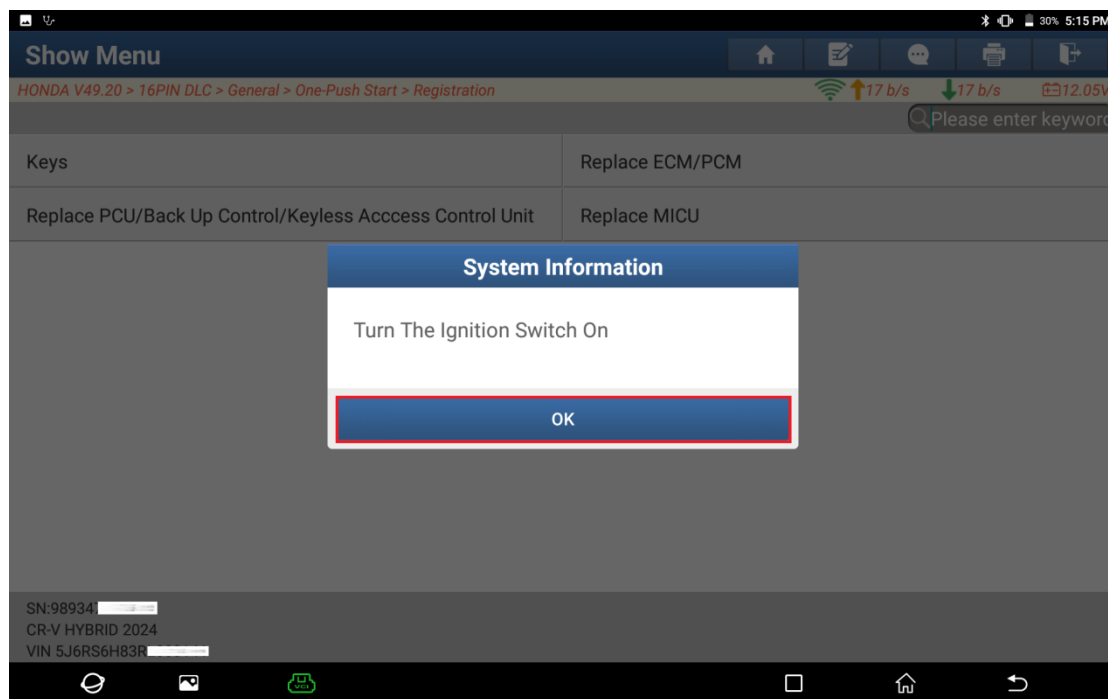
30% 5:15 PM

Show Menu

HONDA V49.20 > 16PIN DLC > General > One-Push Start > Registration

17 b/s 17 b/s 12.05V

Please enter keyword

Keys

Replace ECM/PCM

Replace PCU/Back Up Control/Keyless Acccess Control Unit

Replace MICU

System Information

Turn The Ignition Switch On

OK

SN:98934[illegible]
CR-V HYBRID 2024
VIN 5J6RS6H83R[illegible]

VCI